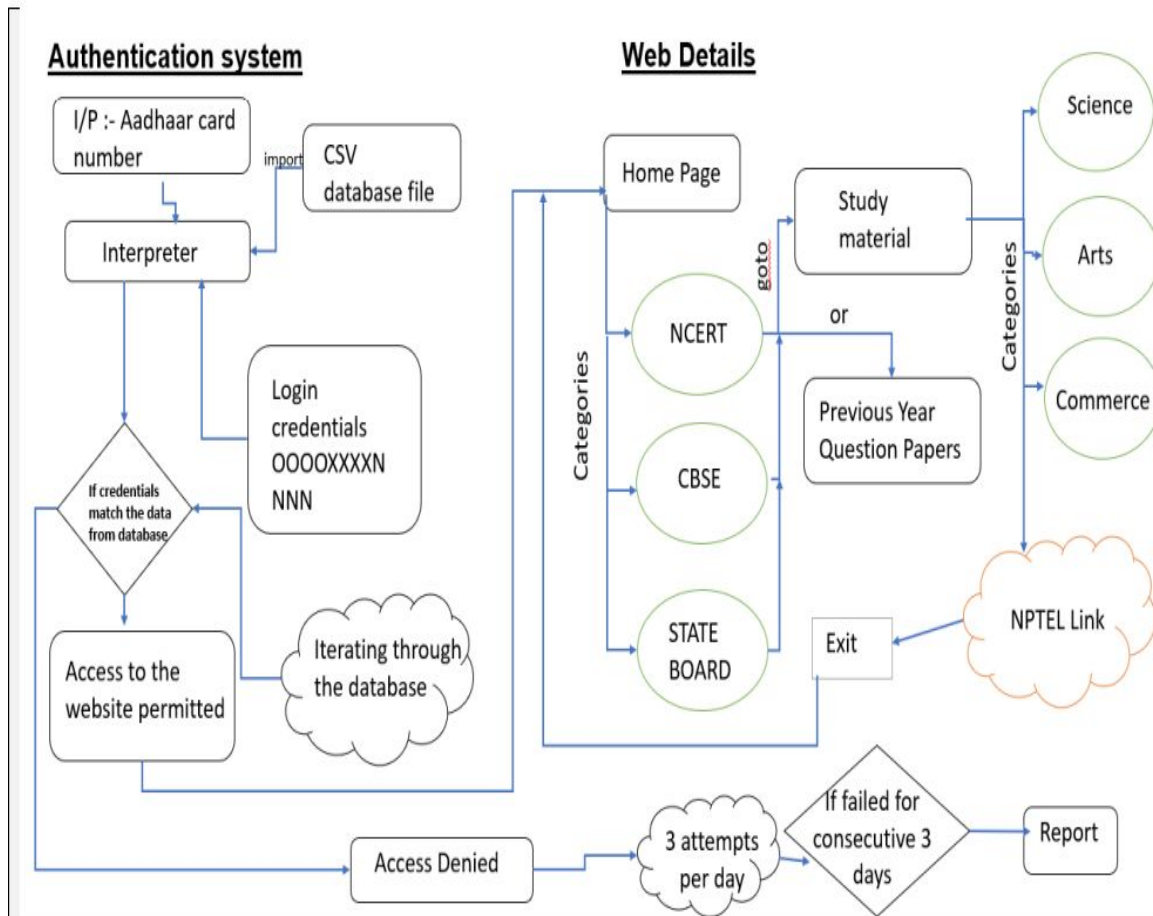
Authentication system

Web Details

I/P :- Aadhaar card number

import

CSV database file

Interpreter

Login credentials OOOOXXXXN NNN

If credentials match the data from database

Access to the website permitted

Iterating through the database

Home Page

Categories

NCERT

CBSE

STATE BOARD

goto

Study material

or

Previous Year Question Papers

Categories

Science

Arts

Commerce

NPTEL Link

Exit

Access Denied

3 attempts per day

If failed for consecutive 3 days

Report